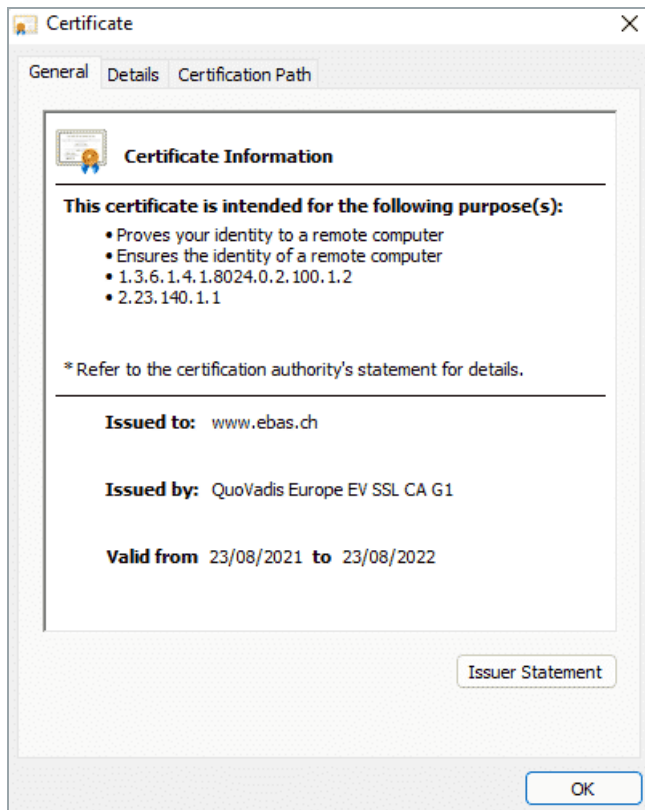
Certificate

General Details Certification Path

Certificate Information

This certificate is intended for the following purpose(s):

• Proves your identity to a remote computer
• Ensures the identity of a remote computer
• 1.3.6.1.4.1.8024.0.2.100.1.2
• 2.23.140.1.1

* Refer to the certification authority's statement for details.

Issued to: www.ebas.ch

Issued by: QuoVadis Europe EV SSL CA G1

Valid from 23/08/2021 to 23/08/2022

Issuer Statement

OK